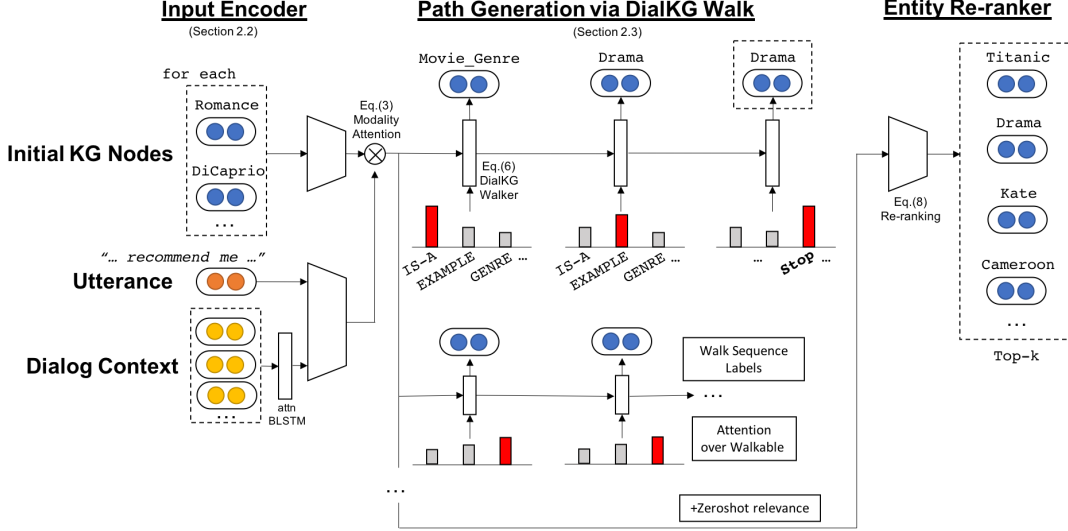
Input Encoder
(Section 2.2)

Path Generation via DialKG Walk
(Section 2.3)

Entity Re-ranker

for each
Romance
DiCaprio
...

Initial KG Nodes

"... recommend me ..."
Utterance

Dialog Context
...
attn
BLSTM

Eq.(3)
Modality
Attention

Movie_Genre
Eq.(6)
DialKG
Walker
IS-A
EXAMPLE
GENRE ...

Drama
IS-A
EXAMPLE
GENRE ...

Drama
...
Stop ...

Walk Sequence
Labels

...

Attention
over Walkable

...

+Zeroshot relevance

Eq.(8)
Re-ranking

Titanic
Drama
Kate
Cameroon
...
Top-k